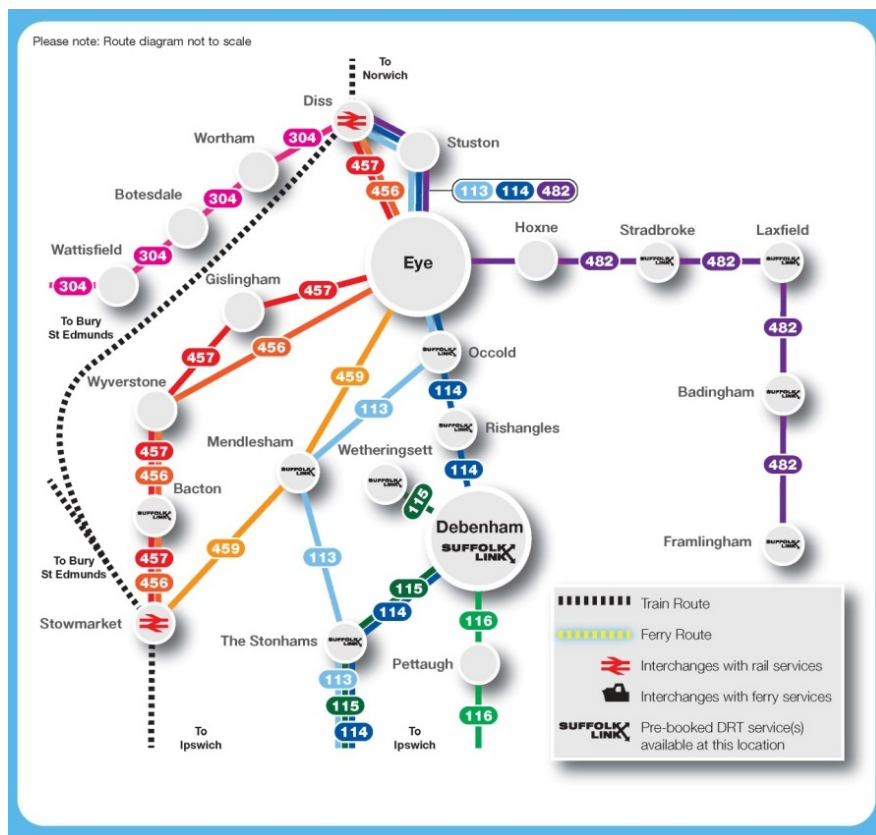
Please note: Route diagram not to scale

To Norwich

Diss

Stuston

Wortham

304

457

456

113 114 482

Botesdale

304

Wattisfield

304

304

Eye

Hoxne

482

Stradbroke

SUFFOLK LINK

482

Laxfield

SUFFOLK LINK

To Bury St Edmunds

Gislingham

457

456

457

Occold

SUFFOLK LINK

482

Wyverstone

459

113

114

Badingham

SUFFOLK LINK

Mendlesham

SUFFOLK LINK

Rishangles

SUFFOLK LINK

457

456

Wetheringsett

SUFFOLK LINK

114

482

Bacton

SUFFOLK LINK

115

Debenham

SUFFOLK LINK

Framlingham

SUFFOLK LINK

459

113

To Bury St Edmunds

457

456

115

114

116

Train Route

Ferry Route

Interchanges with rail services

Interchanges with ferry services

SUFFOLK LINK Pre-booked DRT service(s) available at this location

Stowmarket

The Stonhams

SUFFOLK LINK

Pettaugh

113

115

116

114

To Ipswich

To Ipswich